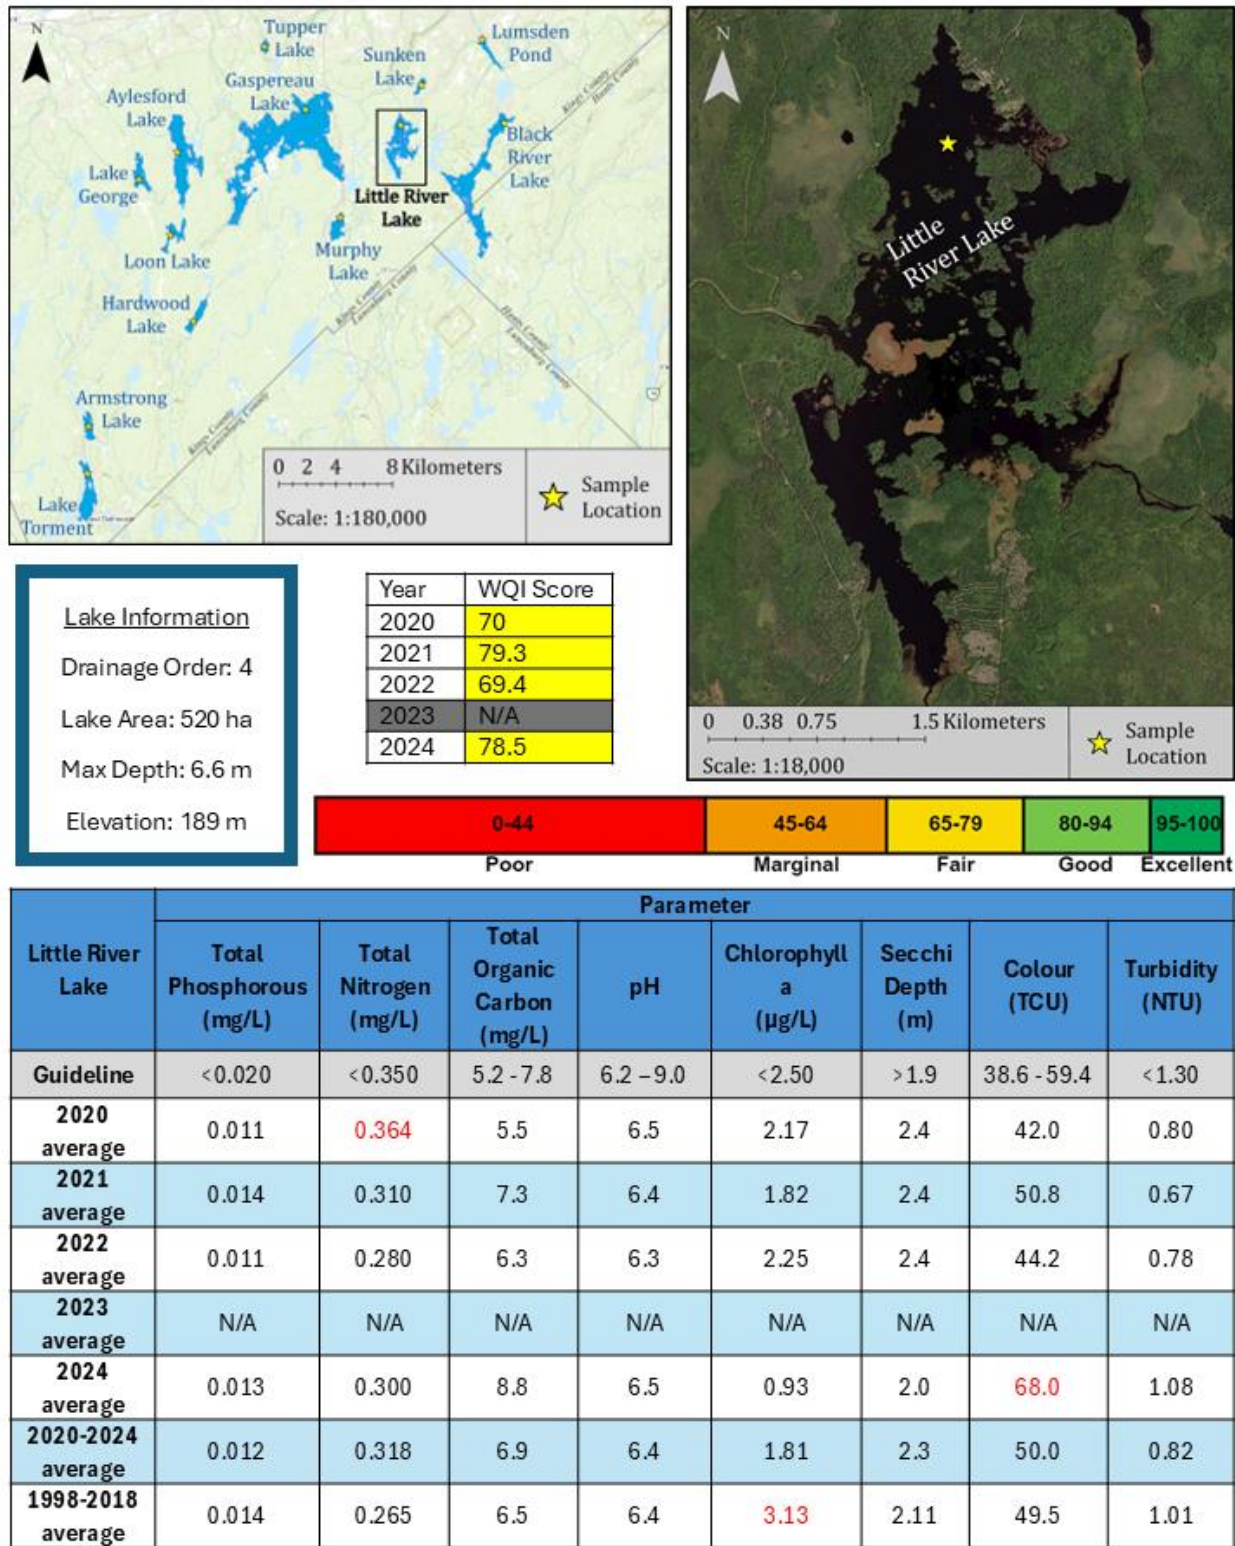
N

Tupper Lake

Lumsden Pond

Sunken Lake

Gaspereau Lake

Aylesford Lake

Black River Lake

Lake George

Little River Lake

Loon Lake

Murphy Lake

Hardwood Lake

Armstrong Lake

Lake Torment

Kings County
Hants County

Kings County
Lunenburg County

Hants County
Lunenburg County

Kings County
Lunenburg County

0 2 4 8 Kilometers

Scale: 1:180,000

Sample Location

N

Little River Lake

0 0.38 0.75 1.5 Kilometers

Scale: 1:18,000

Sample Location

Lake Information

Drainage Order: 4

Lake Area: 520 ha

Max Depth: 6.6 m

Elevation: 189 m

| Year | WQI Score |
|---|---|
| 2020 | 70 |
| 2021 | 79.3 |
| 2022 | 69.4 |
| 2023 | N/A |
| 2024 | 78.5 |

| 0-44 | 45-64 | 65-79 | 80-94 | 95-100 |
|---|---|---|---|---|
| Poor | Marginal | Fair | Good | Excellent |

| Little River Lake | Total Phosphorous (mg/L) | Total Nitrogen (mg/L) | Total Organic Carbon (mg/L) | pH | Chlorophyll a (µg/L) | Secchi Depth (m) | Colour (TCU) | Turbidity (NTU) |
|---|---|---|---|---|---|---|---|---|
| | Parameter | | | | | | | |
| Guideline | <0.020 | <0.350 | 5.2 - 7.8 | 6.2 – 9.0 | <2.50 | >1.9 | 38.6 - 59.4 | <1.30 |
| 2020 average | 0.011 | 0.364 | 5.5 | 6.5 | 2.17 | 2.4 | 42.0 | 0.80 |
| 2021 average | 0.014 | 0.310 | 7.3 | 6.4 | 1.82 | 2.4 | 50.8 | 0.67 |
| 2022 average | 0.011 | 0.280 | 6.3 | 6.3 | 2.25 | 2.4 | 44.2 | 0.78 |
| 2023 average | N/A | N/A | N/A | N/A | N/A | N/A | N/A | N/A |
| 2024 average | 0.013 | 0.300 | 8.8 | 6.5 | 0.93 | 2.0 | 68.0 | 1.08 |
| 2020-2024 average | 0.012 | 0.318 | 6.9 | 6.4 | 1.81 | 2.3 | 50.0 | 0.82 |
| 1998-2018 average | 0.014 | 0.265 | 6.5 | 6.4 | 3.13 | 2.11 | 49.5 | 1.01 |